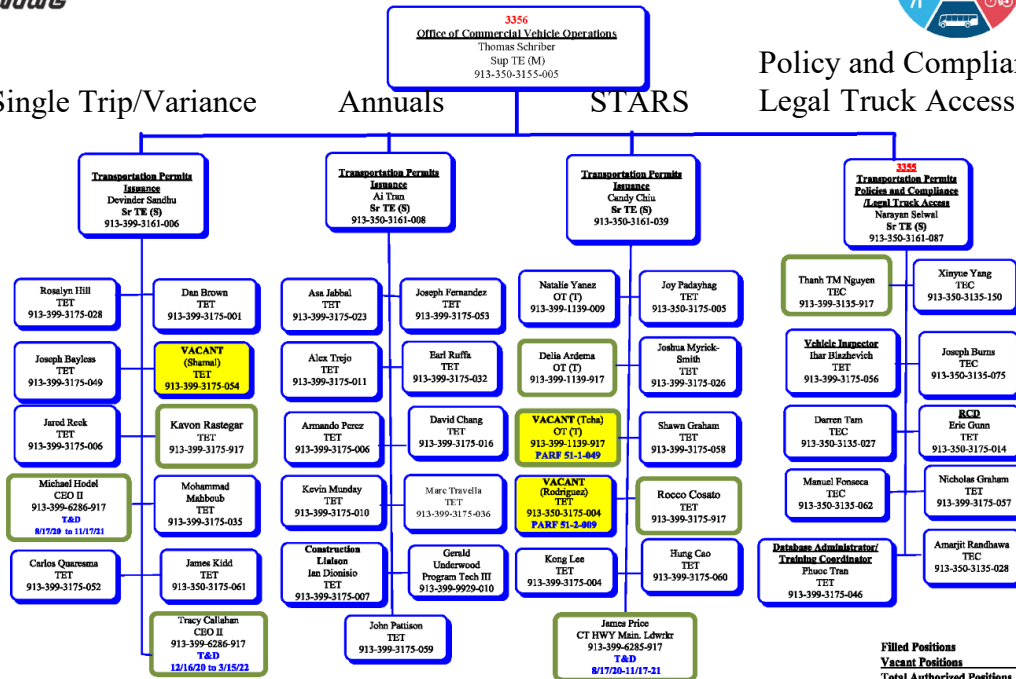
3356
Office of Commercial Vehicle Operations
Thomas Schriber
Sup TE (M)
913-350-3155-005

Single Trip/Variance

Annuals

STARS

Policy and Complian
Legal Truck Access

Transportation Permits Issuance
Devinder Sandhu
Sr TE (S)
913-399-3161-006

Rosalyn Hill
TET
913-399-3175-028

Dan Brown
TET
913-399-3175-001

Joseph Bayless
TET
913-399-3175-049

VACANT
(Sharmal)
TET
913-399-3175-054

Jared Reck
TET
913-399-3175-006

Kavon Rastegar
TET
913-399-3175-917

Michael Hodel
CEO II
913-399-6286-917
T&D
8/17/20 to 11/17/21

Mohammad Mahboub
TET
913-399-3175-035

Carlos Quaresma
TET
913-399-3175-052

James Kidd
TET
913-350-3175-061

Tracy Callahan
CEO II
913-399-6286-917
T&D
12/16/20 to 3/15/22

Transportation Permits Issuance
Ai Tran
Sr TE (S)
913-350-3161-008

Asa Jabbal
TET
913-399-3175-023

Joseph Fernandez
TET
913-399-3175-053

Alex Trejo
TET
913-399-3175-011

Earl Ruffa
TET
913-399-3175-032

Armando Perez
TET
913-399-3175-006

David Chang
TET
913-399-3175-016

Kevin Munday
TET
913-399-3175-010

Marc Travella
TET
913-399-3175-036

Construction Liaison
Ian Dionisio
TET
913-399-3175-007

Gerald Underwood
Program Tech III
913-399-9929-010

John Pattison
TET
913-399-3175-059

Transportation Permits Issuance
Candy Chiu
Sr TE (S)
913-350-3161-039

Natalie Yanez
OT (T)
913-399-1139-009

Joy Padayhag
TET
913-350-3175-005

Delia Ardema
OT (T)
913-399-1139-917

Joshua Myrick-Smith
TET
913-399-3175-026

VACANT (Tcha)
OT (T)
913-399-1139-917
PARF 51-1-049

Shawn Graham
TET
913-399-3175-058

VACANT
(Rodriguez)
TET
913-350-3175-004
PARF 51-2-009

Rocco Cosato
TET
913-399-3175-917

Kong Lee
TET
913-399-3175-004

Hung Cao
TET
913-399-3175-060

James Price
CT HWY Main. Ldwrkr
913-399-6285-917
T&D
8/17/20-11-17-21

3355
Transportation Permits Policies and Compliance /Legal Truck Access
Narayan Selwal
Sr TE (S)
913-350-3161-087

Thanh TM Nguyen
TEC
913-399-3135-917

Xinyue Yang
TEC
913-350-3135-150

Vehicle Inspector
Ihar Blazhevich
TET
913-399-3175-056

Joseph Burns
TEC
913-350-3135-075

Darren Tam
TEC
913-350-3135-027

RCD
Eric Gunn
TET
913-350-3175-014

Manuel Fonseca
TEC
913-350-3135-062

Nicholas Graham
TET
913-399-3175-057

Database Administrator/ Training Coordinator
Phuoc Tran
TET
913-399-3175-046

Amarjit Randhawa
TEC
913-350-3135-028

Filled Positions
Vacant Positions
Total Authorized Positions